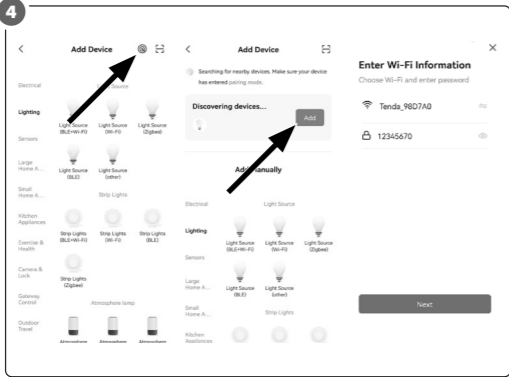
4

<
Add Device

Electrical
Lighting
Sensors
Large Home A...
Small Home A...
Kitchen Appliances
Exercise & Health
Camera & Lock
Gateway Control
Outdoor Travel

Light Source

Light Source (BLE+Wi-Fi)
Light Source (Wi-Fi)
Light Source (Zigbee)
Light Source (BLE)
Light Source (other)

Strip Lights

Strip Lights (BLE+Wi-Fi)
Strip Lights (Wi-Fi)
Strip Lights (BLE)
Strip Lights (Zigbee)

Atmosphere lamp

Atmosphere
Atmosphere
Atmosphere

<
Add Device

Searching for nearby devices. Make sure your device has entered pairing mode.

Discovering devices...
Add

Add Manually

Electrical
Lighting
Sensors
Large Home A...
Small Home A...
Kitchen Appliances

Light Source

Light Source (BLE+Wi-Fi)
Light Source (Wi-Fi)
Light Source (Zigbee)
Light Source (BLE)
Light Source (other)

Strip Lights

×
Enter Wi-Fi Information
Choose Wi-Fi and enter password

Tenda_98D7A0
12345670

Next